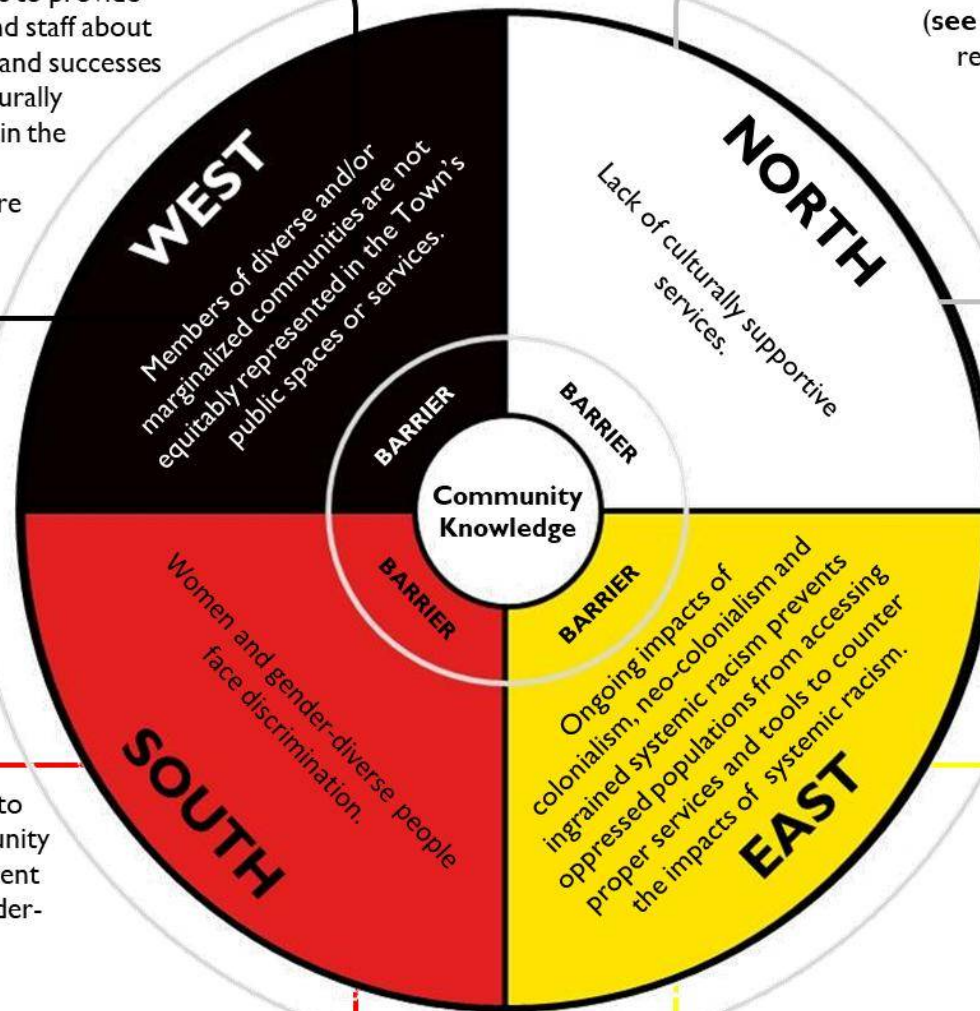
nd staff about
and successes
urally
in the

re

(see
re

WEST

Members of diverse and/or marginalized communities are not equitably represented in the Town's public spaces or services.

NORTH

Lack of culturally supportive services.

BARRIER

BARRIER

Community Knowledge

BARRIER

BARRIER

Women and gender-diverse people face discrimination.

SOUTH

Ongoing impacts of colonialism, neo-colonialism and ingrained systemic racism prevents oppressed populations from accessing proper services and tools to counter the impacts of systemic racism.

EAST

to
unity
ent
der-